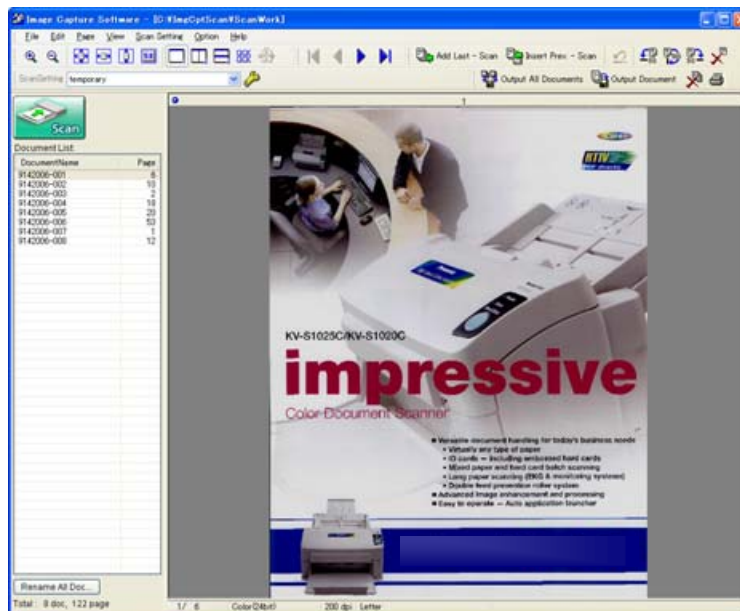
Image Capture Software - [D:¥ImgCptScan¥ScanWork]

File Edit Page View Scan Setting Option Help

Add Last - Scan Insert Prev - Scan

ScanSetting temporary

Output All Documents Output Document

Scan

Document List

| DocumentName | Page |
|---|---|
| 9142006-001 | 6 |
| 9142006-002 | 10 |
| 9142006-003 | 2 |
| 9142006-004 | 18 |
| 9142006-005 | 20 |
| 9142006-006 | 53 |
| 9142006-007 | 1 |
| 9142006-008 | 12 |

Rename All Doc...

Total : 8 doc, 122 page

1

KV-S1025C/KV-S1020C

impressive

Color Document Scanner

• Versatile document handling for today's business needs
• Virtually any type of paper
• ID cards — including embossed hard cards
• Mixed paper and hard card batch scanning
• Long paper scanning (EKG & monitoring system)
• Double feed prevention roller system
• Advanced image enhancement and processing
• Easy to operate — Auto application launcher

1/ 6 Color(24bit) 200 dpi Letter